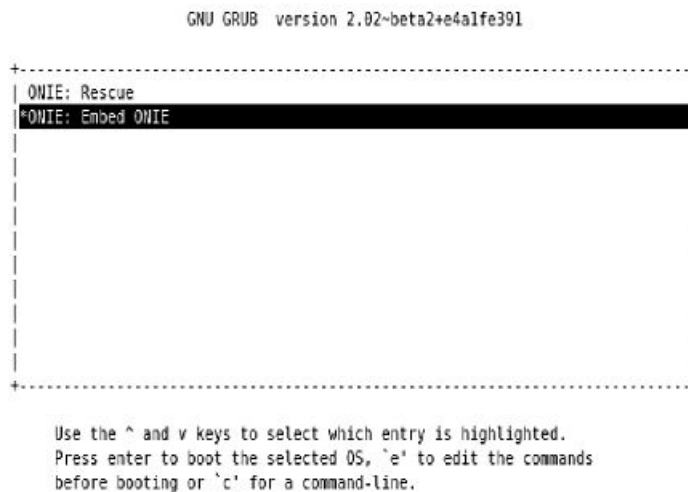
GNU GRUB  version 2.02~beta2+e4a1fe391

ONIE: Rescue
*ONIE: Embed ONIE

Use the ^ and v keys to select which entry is highlighted.
Press enter to boot the selected OS, `e' to edit the commands before booting or `c' for a command-line.